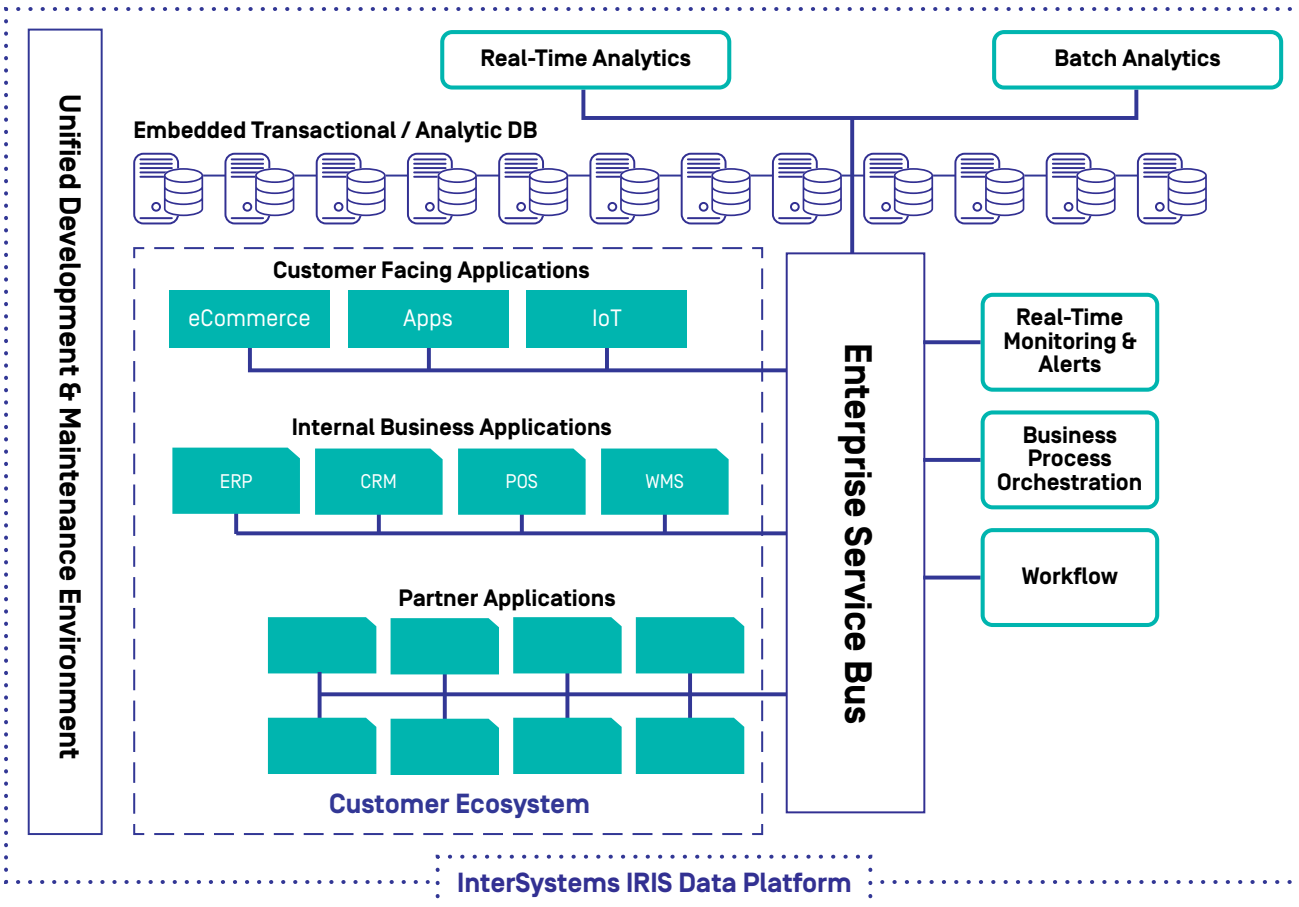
Unified Development & Maintenance Environment

Real-Time Analytics

Batch Analytics

Embedded Transactional / Analytic DB

Customer Facing Applications

eCommerce

Apps

IoT

Internal Business Applications

ERP

CRM

POS

WMS

Partner Applications

Customer Ecosystem

Enterprise Service Bus

Real-Time Monitoring & Alerts

Business Process Orchestration

Workflow

InterSystems IRIS Data Platform